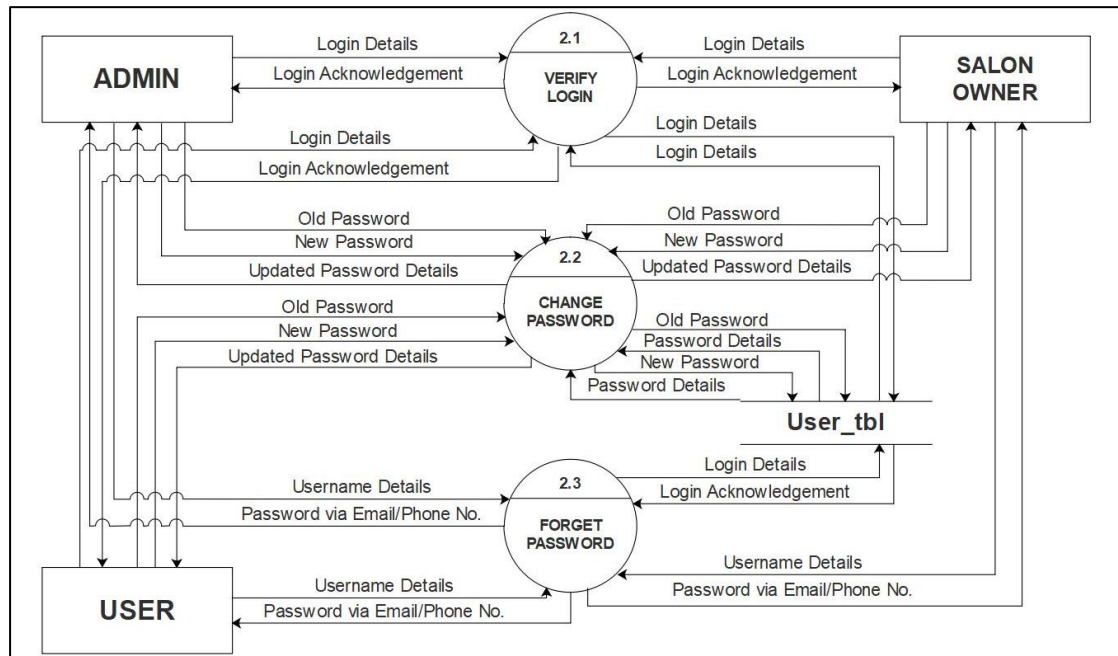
ADMIN

Login Details

Login Acknowledgement

2.1

VERIFY LOGIN

Login Details

Login Acknowledgement

SALON OWNER

Login Details

Login Acknowledgement

Login Details

Login Details

Old Password

New Password

Updated Password Details

2.2

CHANGE PASSWORD

Old Password

New Password

Updated Password Details

Old Password

New Password

Updated Password Details

Old Password

Password Details

New Password

Password Details

User_tbl

Login Details

Login Acknowledgement

Username Details

Password via Email/Phone No.

2.3

FORGET PASSWORD

Username Details

Password via Email/Phone No.

USER

Username Details

Password via Email/Phone No.